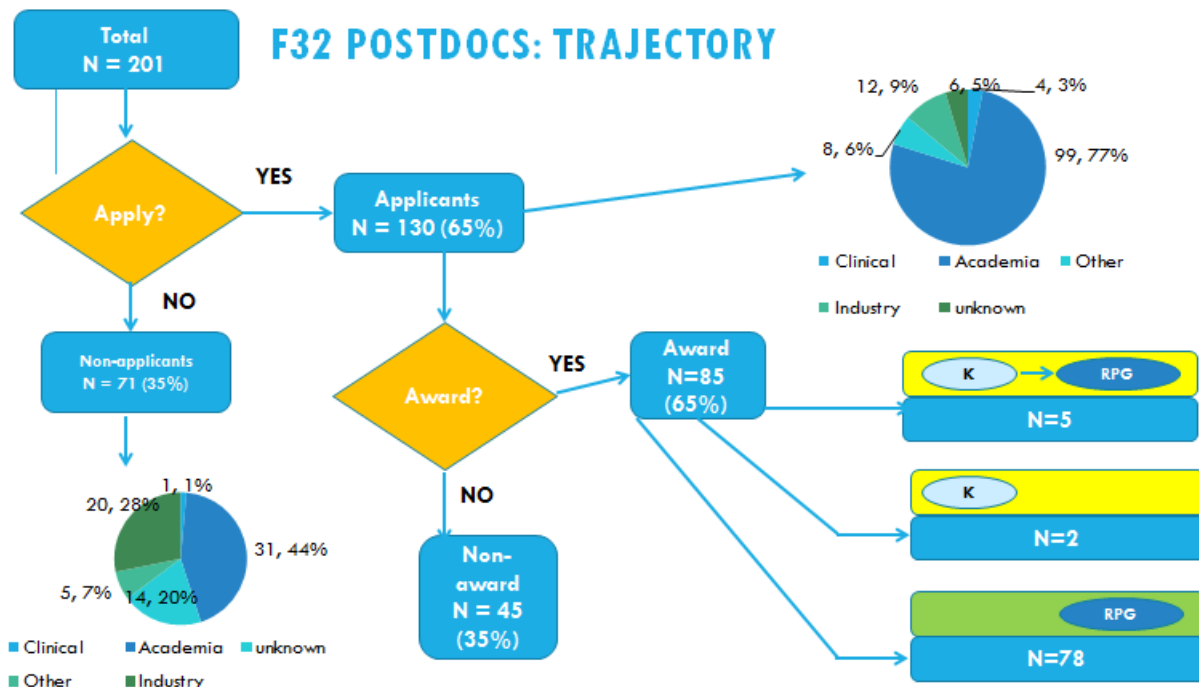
Total
N = 201

F32 POSTDOCS: TRAJECTORY

Apply?

YES

Applicants
N = 130 (65%)

12, 9%
6, 5%
4, 3%
8, 6%
99, 77%

Clinical
Academia
Other
Industry
unknown

NO

Non-applicants
N = 71 (35%)

Award?

YES

Award
N=85
(65%)

K
RPG
N=5

K
N=2

RPG
N=78

NO

Non-award
N = 45
(35%)

1, 1%
20, 28%
31, 44%
5, 7%
14, 20%

Clinical
Academia
unknown
Other
Industry